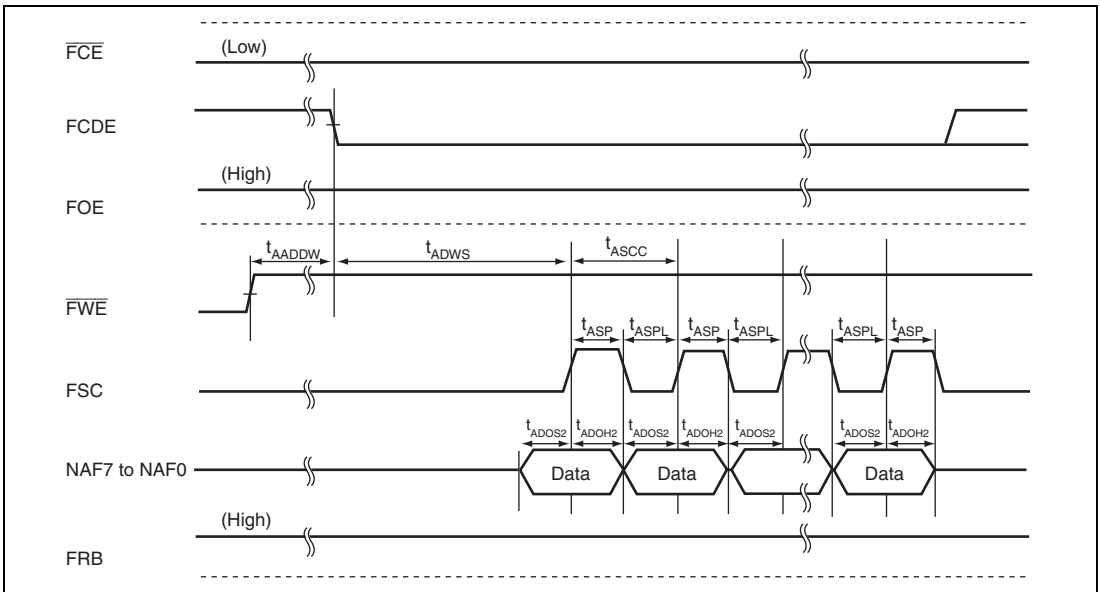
$\overline{FCE}$
(Low)

FCDE

(High)

FOE

$t_{AADDW}$
$t_{ADWS}$
$t_{ASCC}$

$\overline{FWE}$

$t_{ASP}$ $t_{ASPL}$ $t_{ASP}$ $t_{ASPL}$ $t_{ASPL}$ $t_{ASP}$

FSC

$t_{ADOS2}$ $t_{ADOH2}$ $t_{ADOS2}$ $t_{ADOH2}$ $t_{ADOS2}$ $t_{ADOS2}$ $t_{ADOH2}$

NAF7 to NAF0

Data Data Data

(High)

FRB